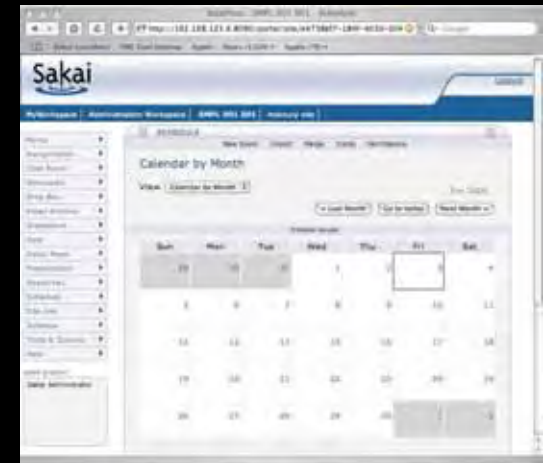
Sakai

Logout

My Workspace | Administration Workspace | SMPL 101 001 | mercury site

SCHEDULE

New Event | Import | Merge | Fields | Permissions

Calendar by Month

View: Calendar by Month

< Last Month | Go to today | Next Month >

| Sun | Mon | Tue | Wed | Thu | Fri | Sat |
|---|---|---|---|---|---|---|
| 28 | 29 | 30 | 1 | 2 | 3 | 4 |
| 5 | 6 | 7 | 8 | 9 | 10 | 11 |
| 12 | 13 | 14 | 15 | 16 | 17 | 18 |
| 19 | 20 | 21 | 22 | 23 | 24 | 25 |
| 26 | 27 | 28 | 29 | 30 | 1 | 2 |

Sakai Administrator